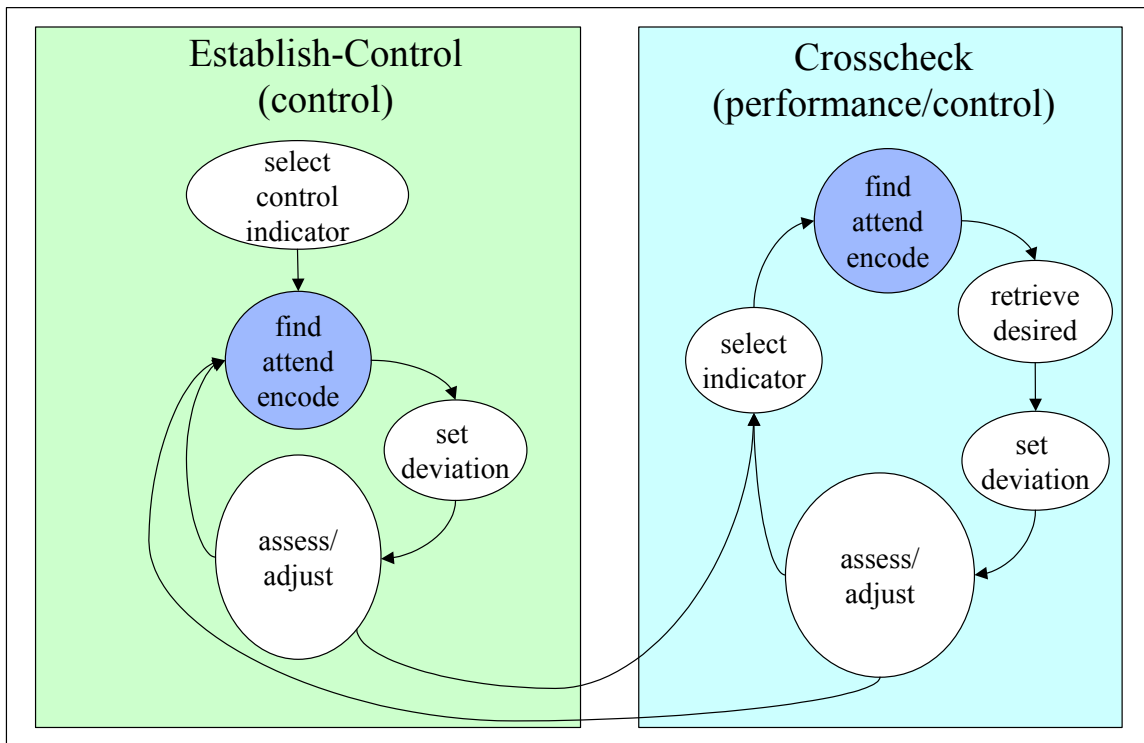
Establish-Control
(control)

select
control
indicator

find
attend
encode

set
deviation

assess/
adjust

Crosscheck
(performance/control)

find
attend
encode

retrieve
desired

select
indicator

set
deviation

assess/
adjust